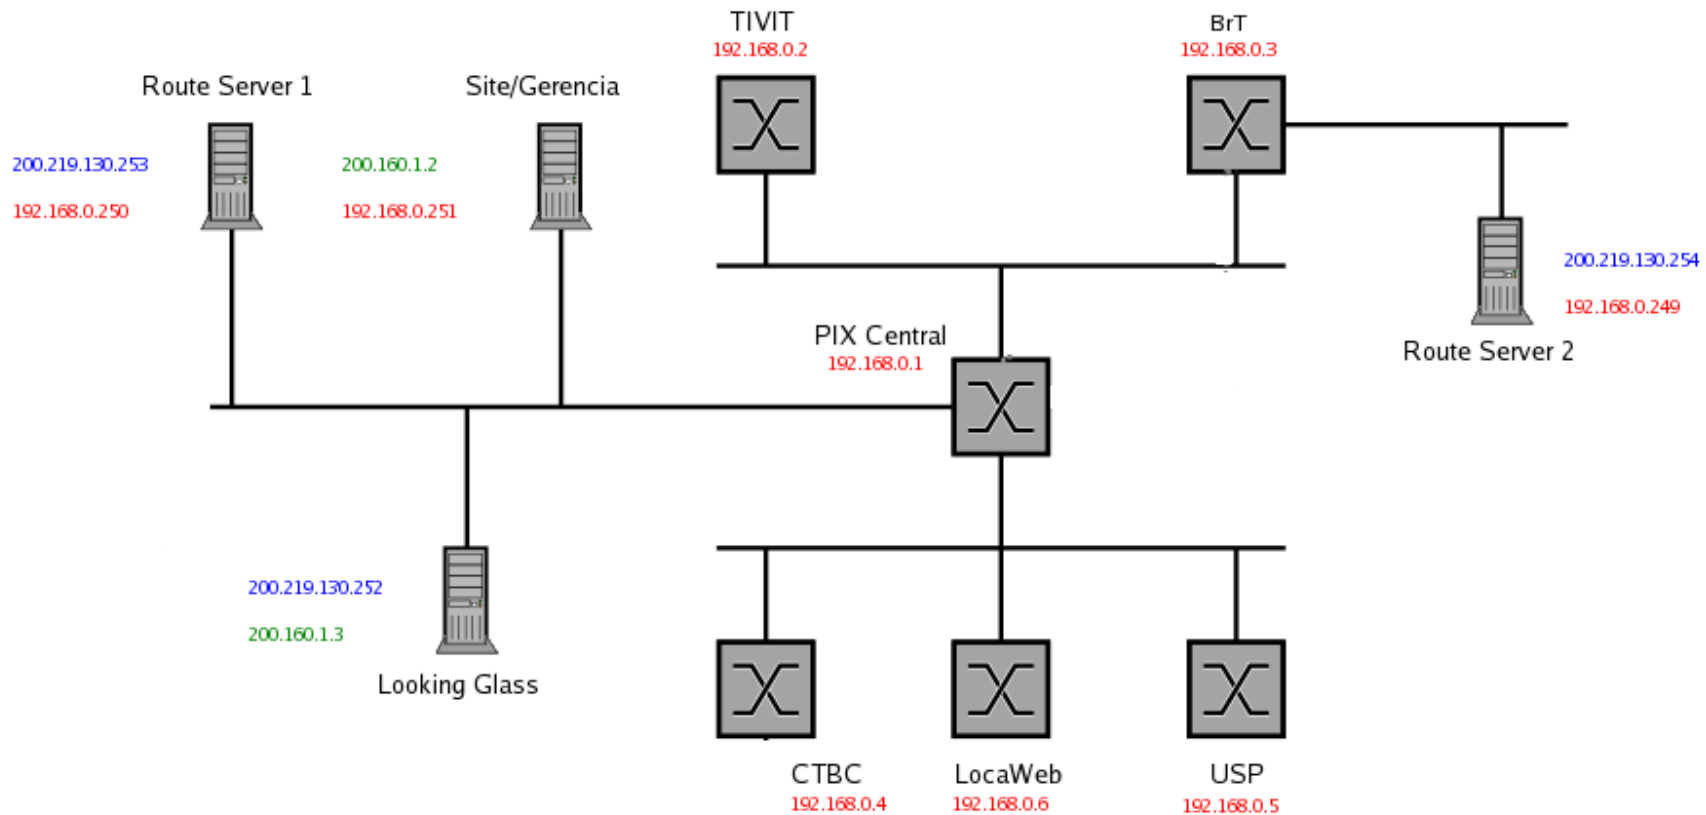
TIVIT
192.168.0.2

BrT
192.168.0.3

Route Server 1
200.219.130.253
192.168.0.250

Site/Gerencia
200.160.1.2
192.168.0.251

200.219.130.254
192.168.0.249
Route Server 2

PIX Central
192.168.0.1

200.219.130.252
200.160.1.3
Looking Glass

CTBC
192.168.0.4

LocaWeb
192.168.0.6

USP
192.168.0.5